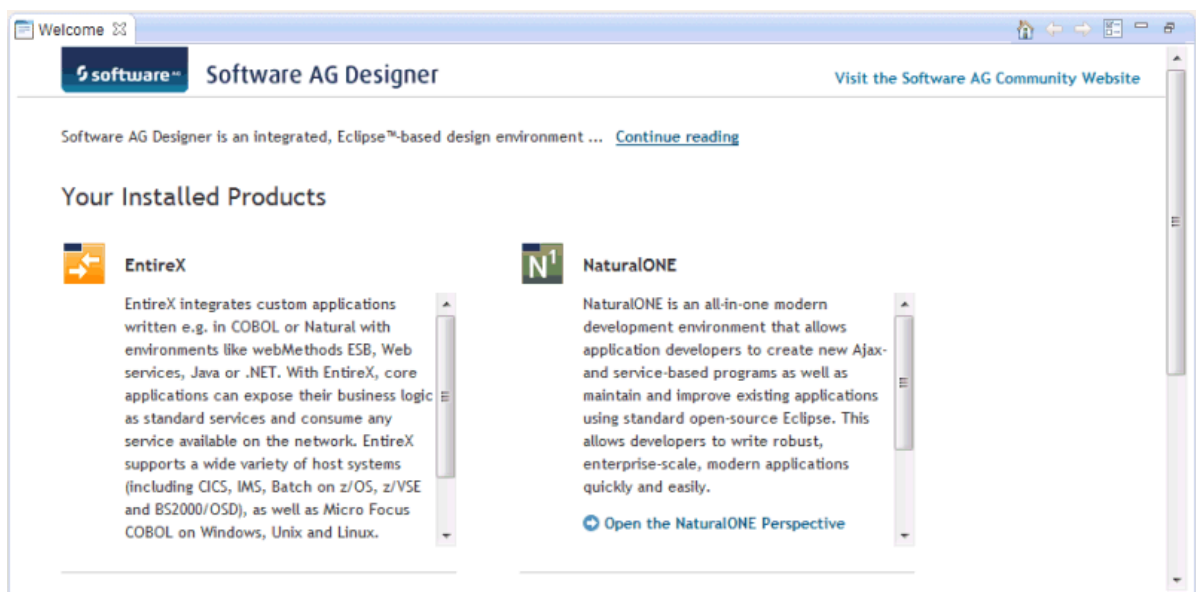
Welcome ☒

software AG

Software AG Designer

Visit the Software AG Community Website

Software AG Designer is an integrated, Eclipse™-based design environment ... Continue reading

Your Installed Products

EntireX

EntireX integrates custom applications written e.g. in COBOL or Natural with environments like webMethods ESB, Web services, Java or .NET. With EntireX, core applications can expose their business logic as standard services and consume any service available on the network. EntireX supports a wide variety of host systems (including CICS, IMS, Batch on z/OS, z/VSE and BS2000/OSD), as well as Micro Focus COBOL on Windows, Unix and Linux.

N1

NaturalONE

NaturalONE is an all-in-one modern development environment that allows application developers to create new Ajax- and service-based programs as well as maintain and improve existing applications using standard open-source Eclipse. This allows developers to write robust, enterprise-scale, modern applications quickly and easily.

Open the NaturalONE Perspective